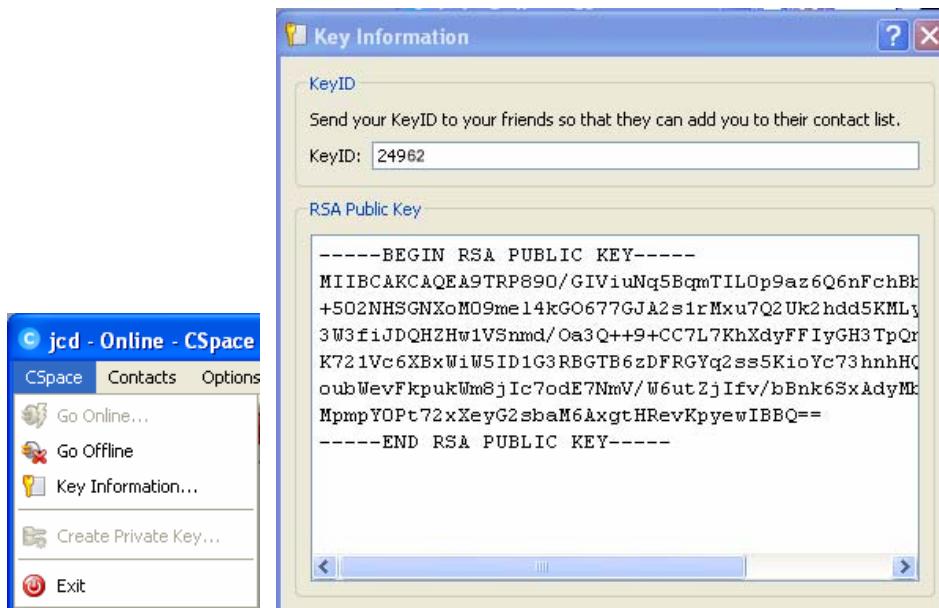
jcd - Online - CSpace
CSpace Contacts Options
Go Online...
Go Offline
Key Information...
Create Private Key...
Exit

Key Information
?
KeyID
Send your KeyID to your friends so that they can add you to their contact list.
KeyID: 24962
RSA Public Key
-----BEGIN RSA PUBLIC KEY-----
MIIBCAKCAQEA9TRP890/GIViuNq5BqmTILOp9az6Q6nFchB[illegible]
+5O2NHSGNXoMO9me14kGO677GJA2s1rMxu7Q2Uk2hdd5KML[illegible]
3W3fiJDQHZHw1VSnmd/Oa3Q++9+CC7L7KhXdyFFIyGH3TpQ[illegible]
K721Vc6XBxWiW5ID1G3RBGTB6zDFRGYq2ss5KioYc73hnhH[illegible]
oubWevFkpukWm8jIc7odE7NmV/W6utZjIfv/bBnk6SxAdyM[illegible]
MpmpYOPt72xXeyG2sbaM6AxgtHRevKpyewIBBQ==
-----END RSA PUBLIC KEY-----